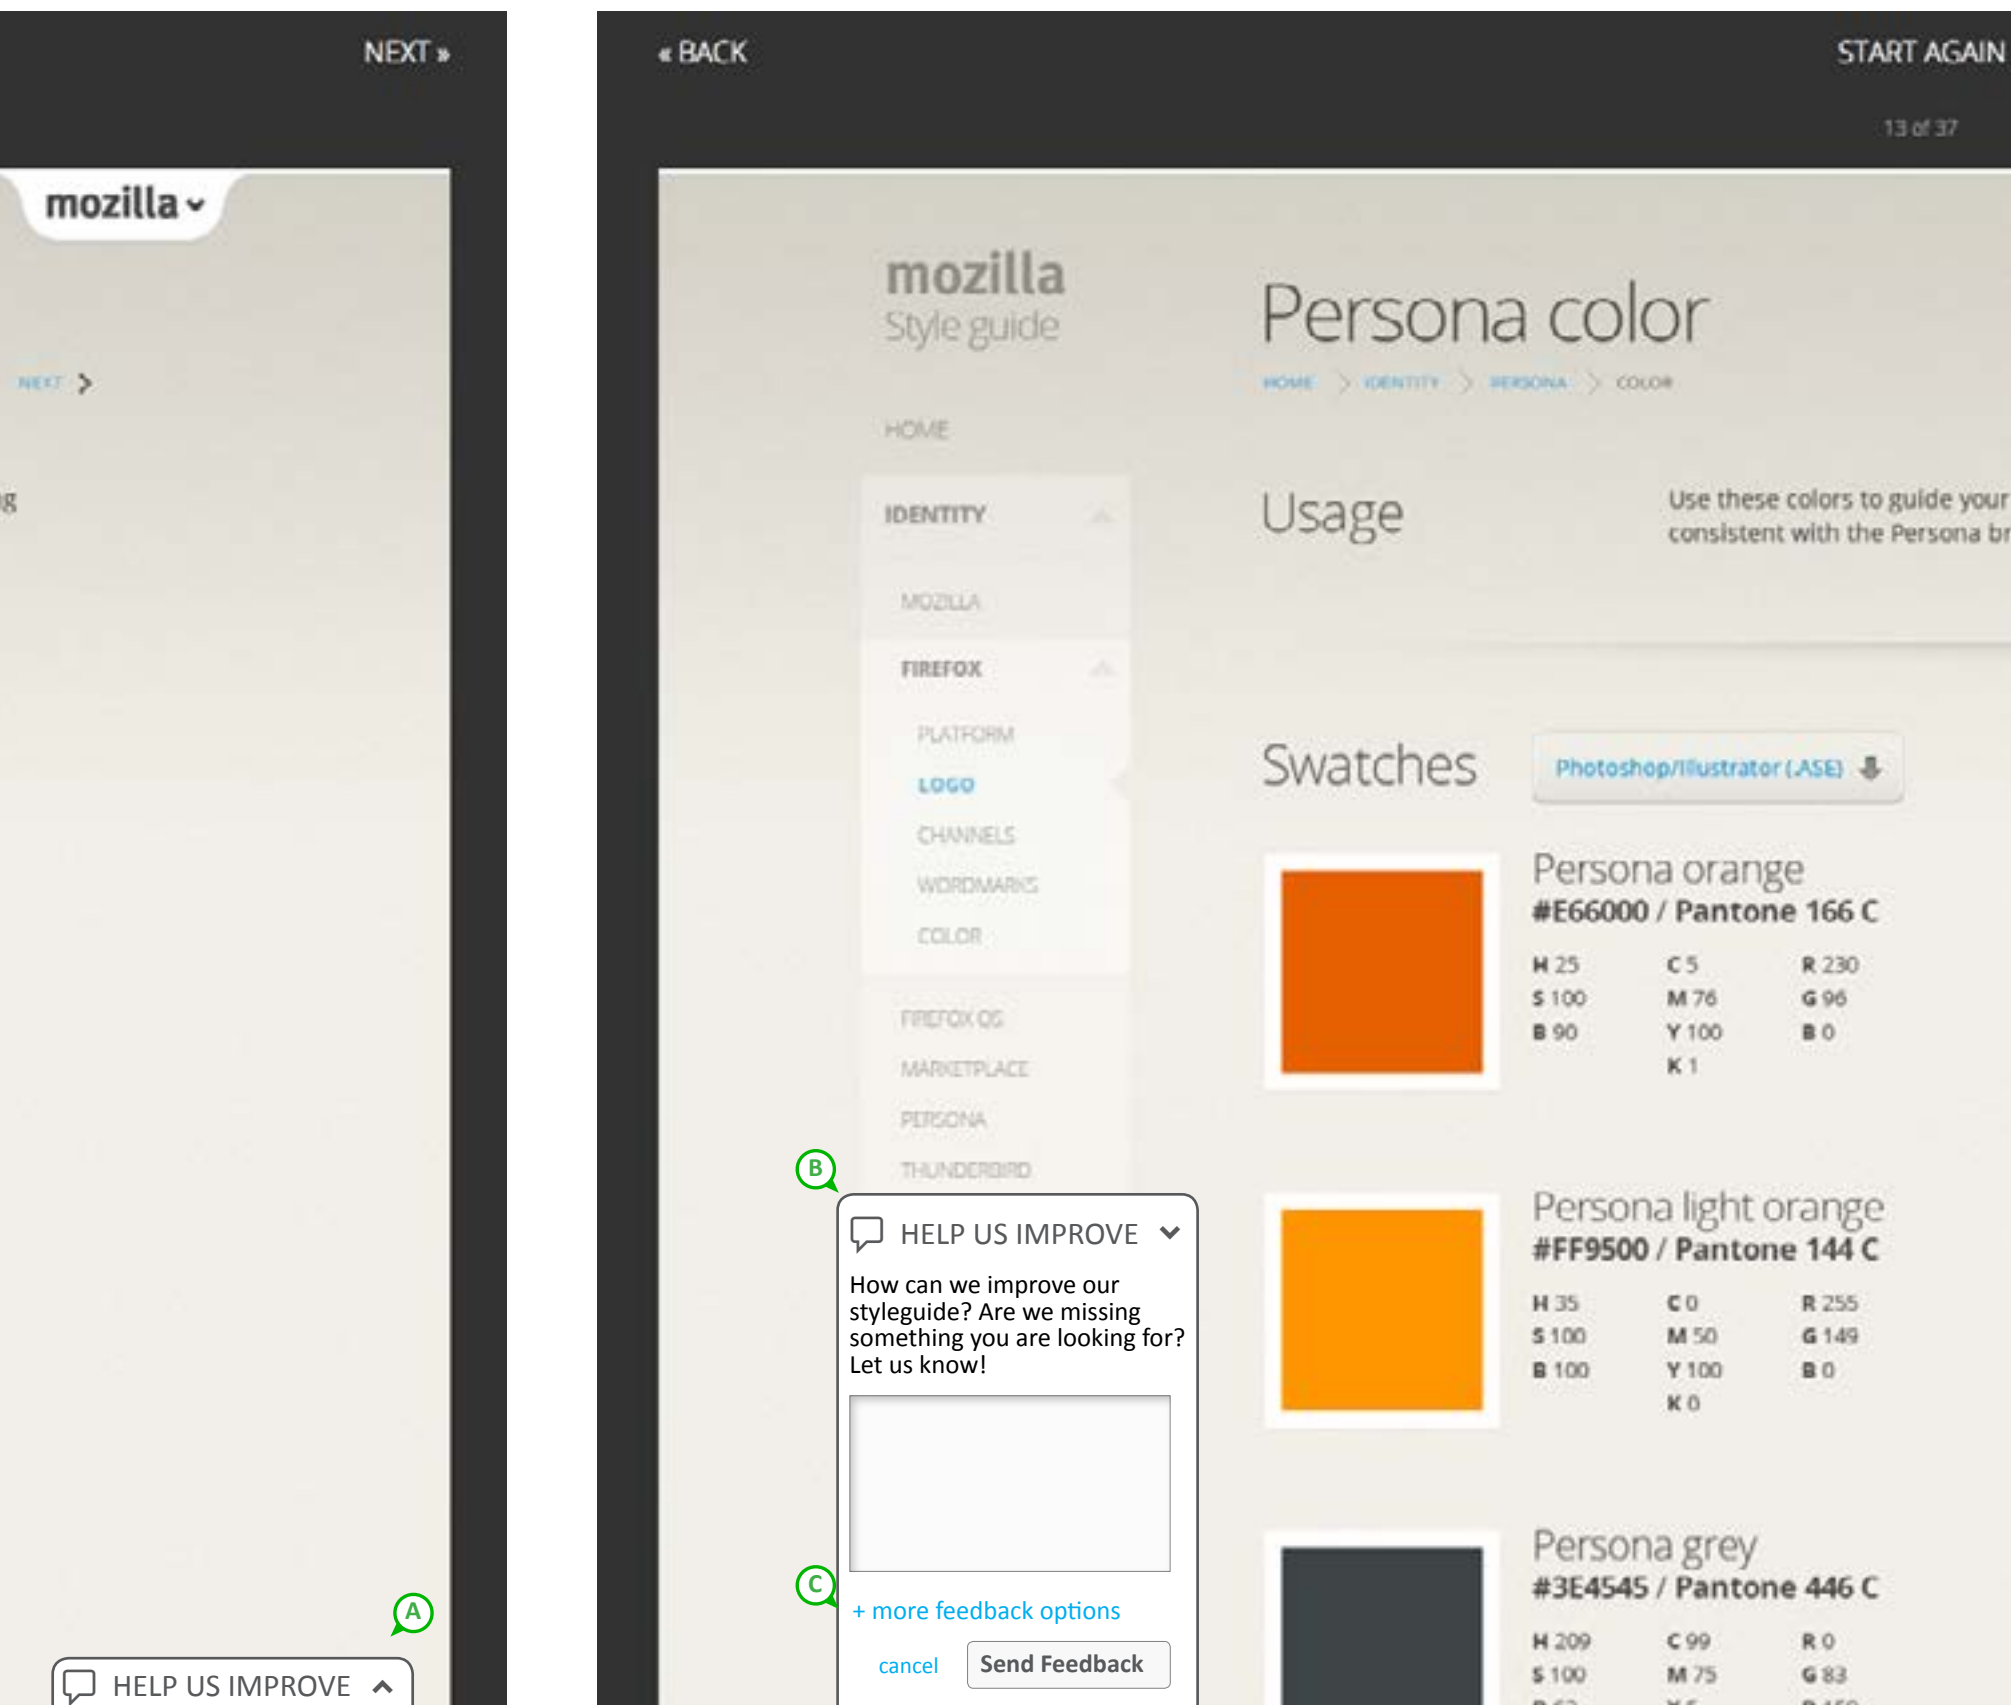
NEXT »

mozilla

NEXT >

g

A

HELP US IMPROVE

« BACK

START AGAIN

13 of 37

mozilla
Style guide

HOME

IDENTITY

MOZILLA

FIREFOX

PLATFORM

LOGO

CHANNELS

WORDMARKS

COLOR

FIREFOX OS

MARKETPLACE

PERSONA

THUNDERBIRD

Persona color

HOME > IDENTITY > PERSONA > COLOR

Usage

Use these colors to guide your consistent with the Persona br

Swatches

Photoshop/Illustrator (.ASE)

Persona orange
#E66000 / Pantone 166 C

| H 25 | C 5 | R 230 |
|---|---|---|
| S 100 | M 76 | G 96 |
| B 90 | Y 100 | B 0 |
| | K 1 | |

Persona light orange
#FF9500 / Pantone 144 C

| H 35 | C 0 | R 255 |
|---|---|---|
| S 100 | M 50 | G 149 |
| B 100 | Y 100 | B 0 |
| | K 0 | |

Persona grey
#3E4545 / Pantone 446 C

| H 209 | C 99 | R 0 |
|---|---|---|
| S 100 | M 75 | G 83 |

B

HELP US IMPROVE

How can we improve our styleguide? Are we missing something you are looking for? Let us know!

C

+ more feedback options

cancel

Send Feedback